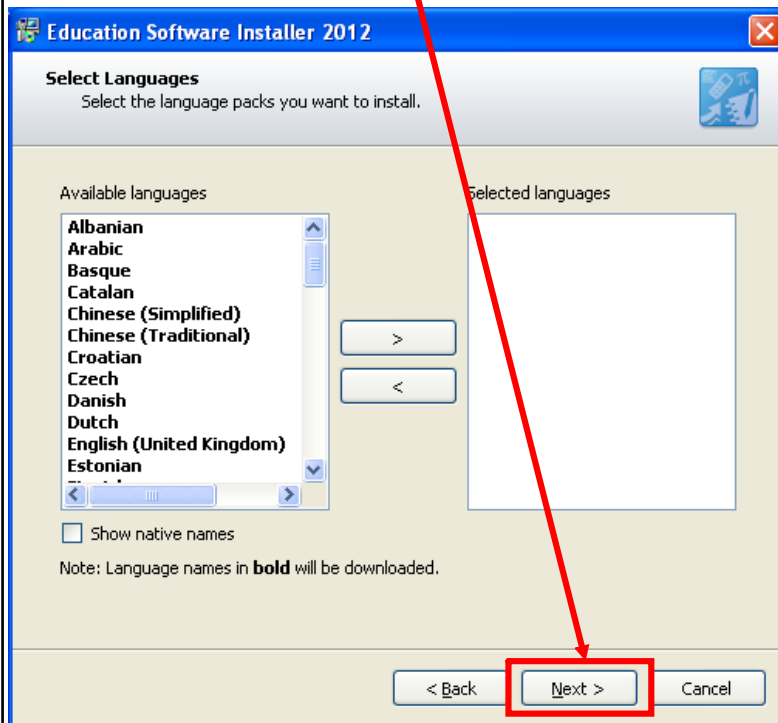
Education Software Installer 2012

Select Languages
Select the language packs you want to install.

Available languages
Albanian
Arabic
Basque
Catalan
Chinese (Simplified)
Chinese (Traditional)
Croatian
Czech
Danish
Dutch
English (United Kingdom)
Estonian
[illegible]

>
<

Selected languages

Show native names

Note: Language names in **bold** will be downloaded.

< Back
Next >
Cancel